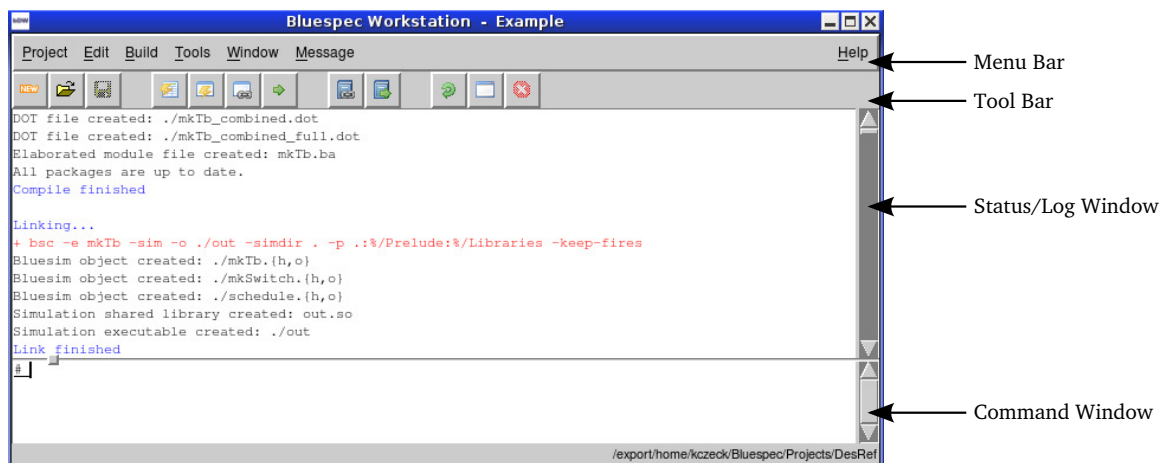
Bluespec Workstation - Example

Project Edit Build Tools Window Message Help

Menu Bar

NEW

Tool Bar

DOT file created: ./mkTb_combined.dot
DOT file created: ./mkTb_combined_full.dot
Elaborated module file created: mkTb.ba
All packages are up to date.
Compile finished

Linking...
+ bsc -e mkTb -sim -o ./out -simdir . -p .:%/Prelude:%/Libraries -keep-fires
Bluesim object created: ./mkTb.{h,o}
Bluesim object created: ./mkSwitch.{h,o}
Bluesim object created: ./schedule.{h,o}
Simulation shared library created: out.so
Simulation executable created: ./out
Link finished

Status/Log Window

#

Command Window

/export/home/kczeck/Bluespec/Projects/DesRef